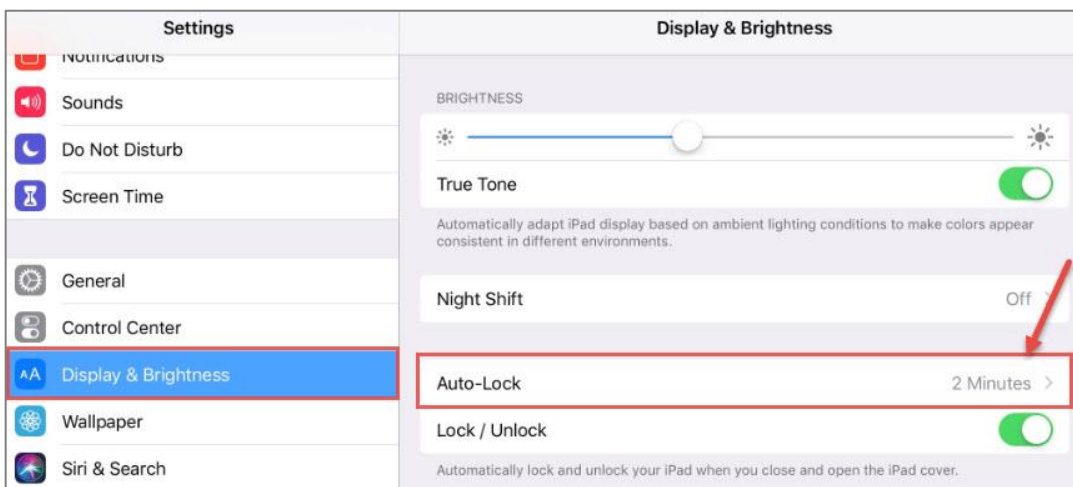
Settings

Notifications

Sounds

Do Not Disturb

Screen Time

General

Control Center

AA Display & Brightness

Wallpaper

Siri & Search

Display & Brightness

BRIGHTNESS

True Tone

Automatically adapt iPad display based on ambient lighting conditions to make colors appear consistent in different environments.

Night Shift

Off

Auto-Lock

2 Minutes

Lock / Unlock

Automatically lock and unlock your iPad when you close and open the iPad cover.